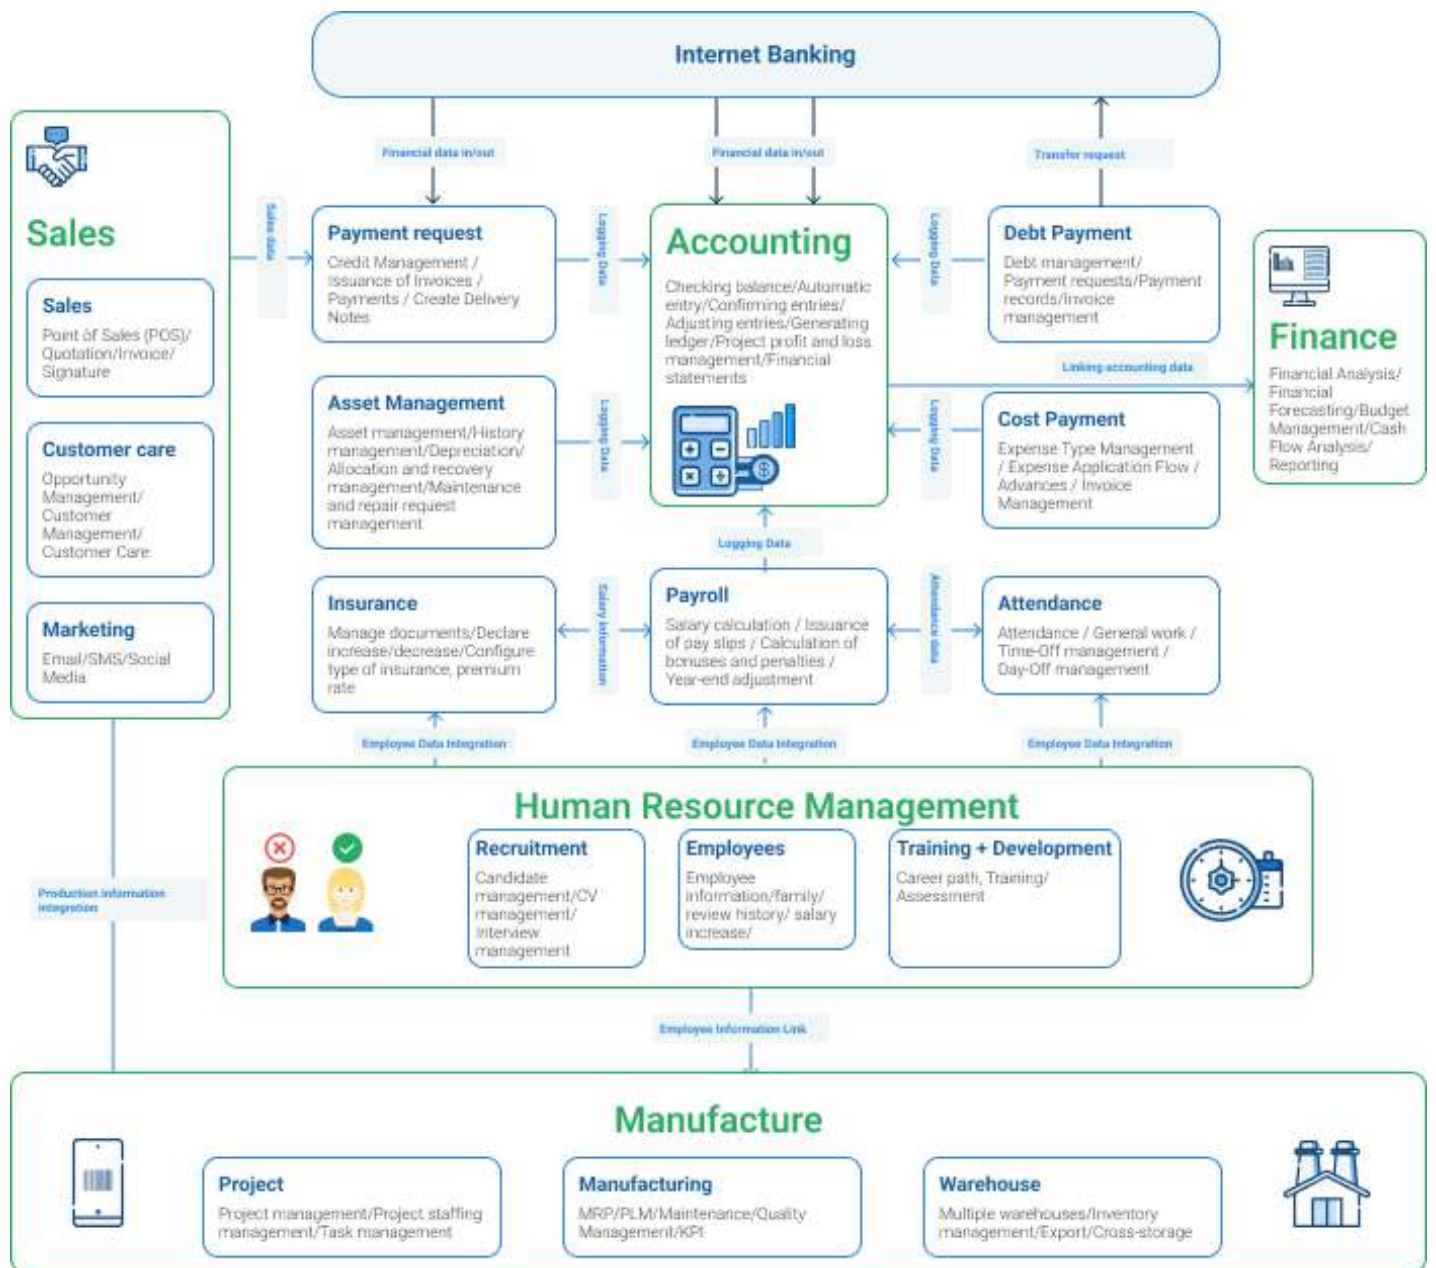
Internet Banking

Financial data in/out

Financial data in/out

Transfer request

Sales

Sales
Point of Sales (POS)/ Quotation/Invoice/ Signature

Customer care
Opportunity Management/ Customer Management/ Customer Care

Marketing
Email/SMS/Social Media

Sales data

Payment request
Credit Management / Issuance of Invoices / Payments / Create Delivery Notes

Logging Data

Accounting
Checking balance/Automatic entry/Confirming entries/ Adjusting entries/Generating ledger/Project profit and loss management/Financial statements

Logging Data

Debt Payment
Debt management/ Payment requests/Payment records/Invoice management

Linking accounting data

Finance
Financial Analysis/ Financial Forecasting/Budget Management/Cash Flow Analysis/ Reporting

Asset Management
Asset management/History management/Depreciation/ Allocation and recovery management/Maintenance and repair request management

Logging Data

Logging Data

Cost Payment
Expense Type Management / Expense Application Flow / Advances / Invoice Management

Logging Data

Insurance
Manage documents/Declare increase/decrease/Configure type of insurance, premium rate

Salary information

Payroll
Salary calculation / Issuance of pay slips / Calculation of bonuses and penalties / Year-end adjustment

Attendance data

Attendance
Attendance / General work / Time-Off management / Day-Off management

Employee Data Integration

Employee Data Integration

Employee Data Integration

Production information integration

Human Resource Management

Recruitment
Candidate management/CV management/ Interview management

Employees
Employee information/family/ review history/ salary increase/

Training + Development
Career path, Training/ Assessment

Employee Information Link

Manufacture

Project
Project management/Project staffing management/Task management

Manufacturing
MRP/PLM/Maintenance/Quality Management/KPI

Warehouse
Multiple warehouses/Inventory management/Export/Cross-storage